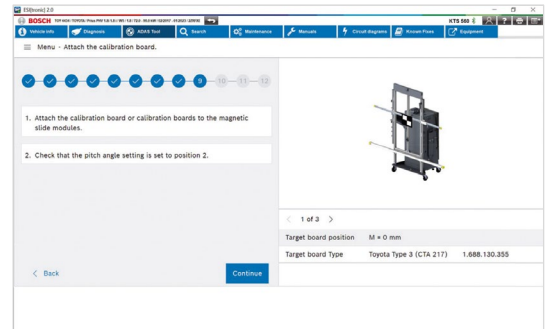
ESI[tronic] 2.0

BOSCH TOP HOX / TOYOTA / Prius PHV 1.8 / ZVW / 12.0 / 90.0 kW / 02.2017 - 01.2023 / 2ZR-FXE

KTS 560

Vehicle info | Diagnosis | ADAS Tool | Search | Maintenance | Manuals | Circuit diagrams | Known Fixes | Equipment

Menu - Attach the calibration board.

9 — 10 — 11 — 12

1. Attach the calibration board or calibration boards to the magnetic slide modules.

2. Check that the pitch angle setting is set to position 2.

< 1 of 3 >

| Target board position | M = 0 mm | |
|---|---|---|
| Target board Type | Toyota Type 3 (CTA 217) | 1.688.130.355 |

< Back

Continue